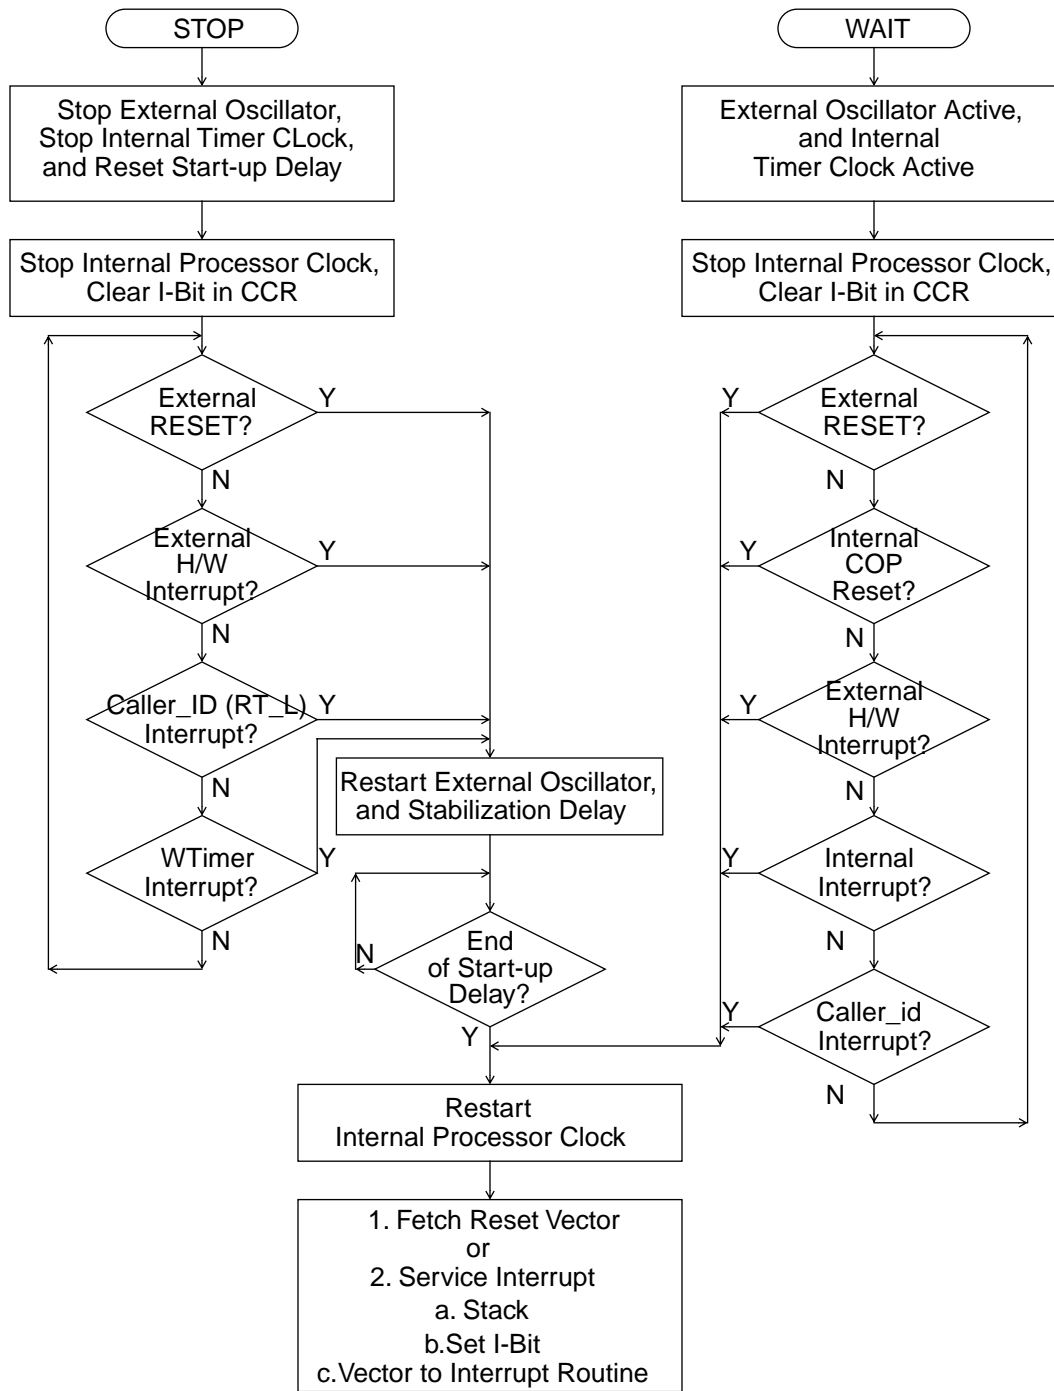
STOP

Stop External Oscillator, Stop Internal Timer CLock, and Reset Start-up Delay

Stop Internal Processor Clock, Clear I-Bit in CCR

External RESET?

Y

N

External H/W Interrupt?

Y

N

Caller_ID (RT_L) Interrupt?

Y

N

WTimer Interrupt?

Y

N

Restart External Oscillator, and Stabilization Delay

End of Start-up Delay?

N

Y

Restart Internal Processor Clock

1. Fetch Reset Vector
or
2. Service Interrupt
a. Stack
b.Set I-Bit
c.Vector to Interrupt Routine

WAIT

External Oscillator Active, and Internal Timer Clock Active

Stop Internal Processor Clock, Clear I-Bit in CCR

External RESET?

Y

N

Internal COP Reset?

Y

N

External H/W Interrupt?

Y

N

Internal Interrupt?

Y

N

Caller_id Interrupt?

Y

N